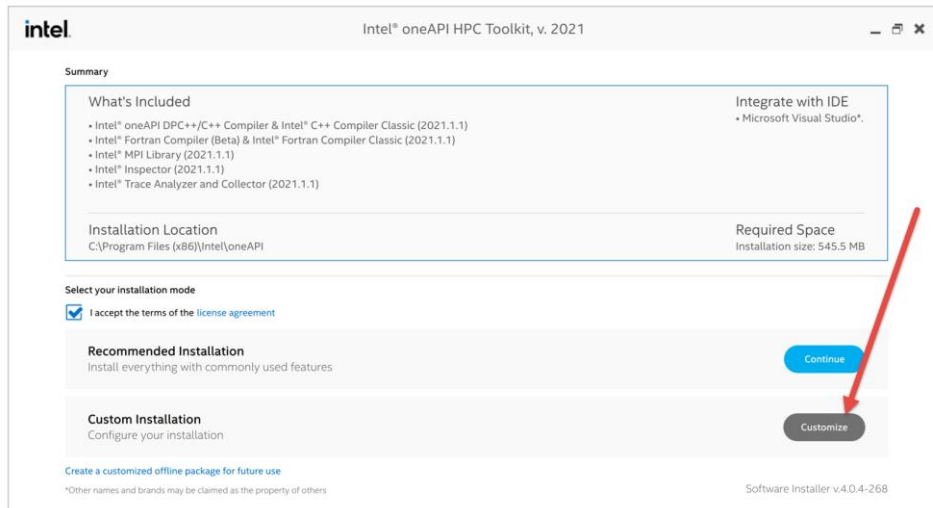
intel.

Intel® oneAPI HPC Toolkit, v. 2021

Summary

What's Included

• Intel® oneAPI DPC++/C++ Compiler & Intel® C++ Compiler Classic (2021.1.1)
• Intel® Fortran Compiler (Beta) & Intel® Fortran Compiler Classic (2021.1.1)
• Intel® MPI Library (2021.1.1)
• Intel® Inspector (2021.1.1)
• Intel® Trace Analyzer and Collector (2021.1.1)

Integrate with IDE
• Microsoft Visual Studio*.

Installation Location
C:\Program Files (x86)\Intel\oneAPI

Required Space
Installation size: 545.5 MB

Select your installation mode

I accept the terms of the license agreement

Recommended Installation
Install everything with commonly used features

Continue

Custom Installation
Configure your installation

Customize

Create a customized offline package for future use

*Other names and brands may be claimed as the property of others

Software Installer v.4.0.4-268